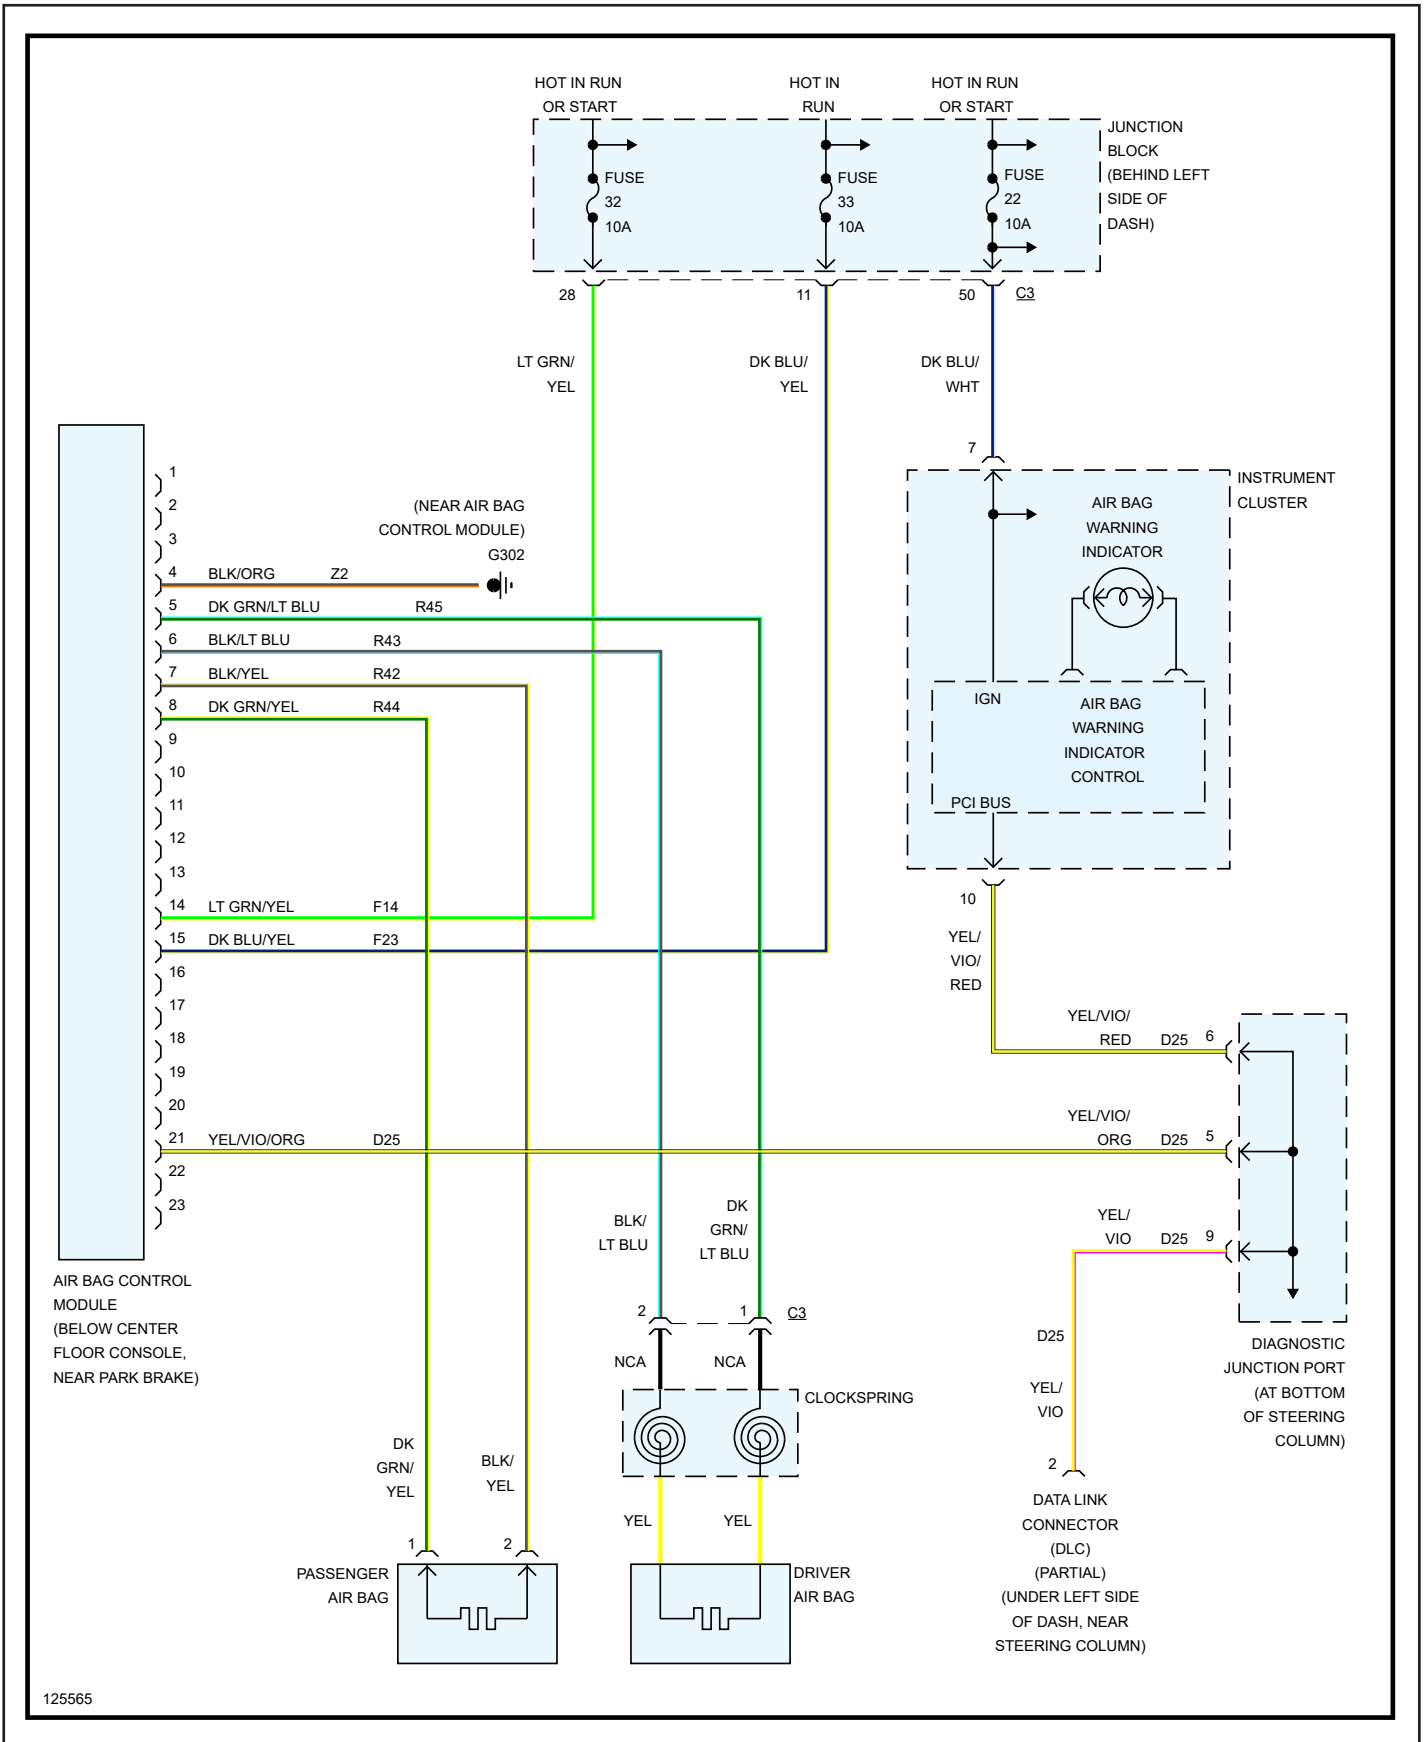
HOT IN RUN OR START

HOT IN RUN

HOT IN RUN OR START

FUSE 32 10A

FUSE 33 10A

FUSE 22 10A

JUNCTION BLOCK (BEHIND LEFT SIDE OF DASH)

28

11

50

C3

LT GRN/ YEL

DK BLU/ YEL

DK BLU/ WHT

7

INSTRUMENT CLUSTER

AIR BAG WARNING INDICATOR

IGN

AIR BAG WARNING INDICATOR CONTROL

PCI BUS

10

YEL/ VIO/ RED

(NEAR AIR BAG CONTROL MODULE)

G302

1
2
3
4 BLK/ORG Z2
5 DK GRN/LT BLU R45
6 BLK/LT BLU R43
7 BLK/YEL R42
8 DK GRN/YEL R44
9
10
11
12
13
14 LT GRN/YEL F14
15 DK BLU/YEL F23
16
17
18
19
20
21 YEL/VIO/ORG D25
22
23

YEL/VIO/ RED D25 6

YEL/VIO/ ORG D25 5

YEL/ VIO D25 9

AIR BAG CONTROL MODULE (BELOW CENTER FLOOR CONSOLE, NEAR PARK BRAKE)

BLK/ LT BLU

DK GRN/ LT BLU

2

1

C3

NCA

NCA

CLOCKSPRING

D25

YEL/ VIO

DIAGNOSTIC JUNCTION PORT (AT BOTTOM OF STEERING COLUMN)

DK GRN/ YEL

BLK/ YEL

YEL

YEL

2

DATA LINK CONNECTOR (DLC) (PARTIAL) (UNDER LEFT SIDE OF DASH, NEAR STEERING COLUMN)

1

2

PASSENGER AIR BAG

DRIVER AIR BAG

125565